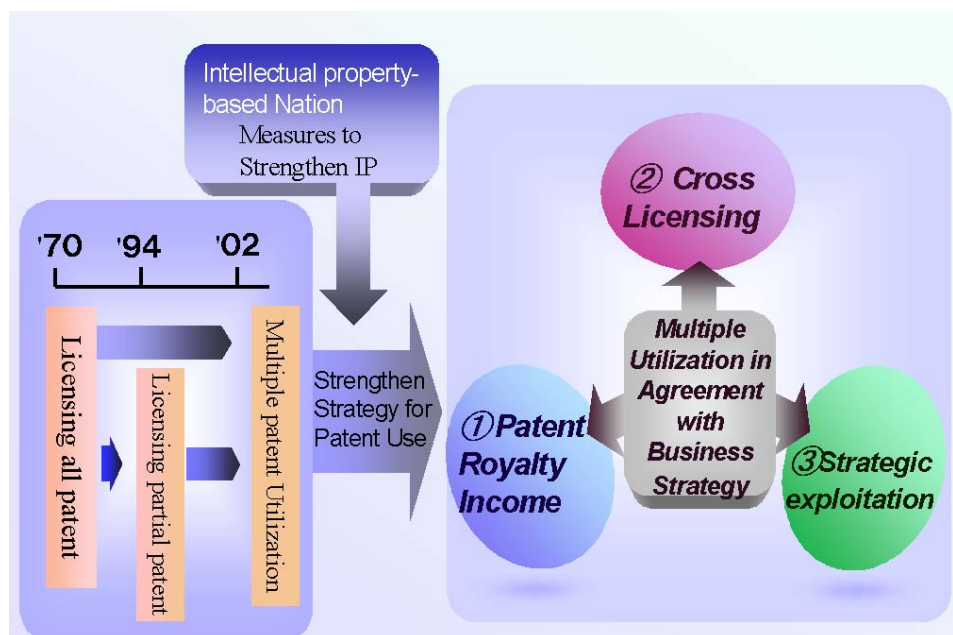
Intellectual property-based Nation
Measures to Strengthen IP

'70 '94 '02

Licensing all patent

Licensing partial patent

Multiple patent Utilization

Strengthen Strategy for Patent Use

② Cross Licensing

Multiple Utilization in Agreement with Business Strategy

①Patent Royalty Income

③Strategic exploitation